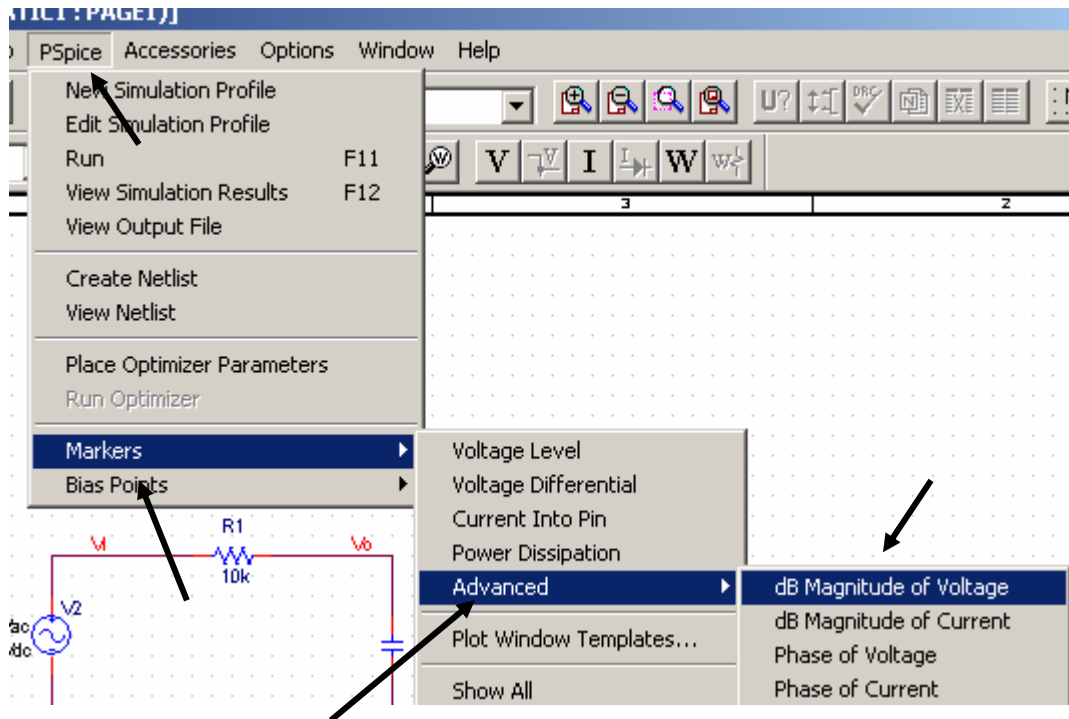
ATIC1 : PAGE1)]

PSpice Accessories Options Window Help

New Simulation Profile
Edit Simulation Profile
Run F11
View Simulation Results F12
View Output File

Create Netlist
View Netlist

Place Optimizer Parameters
Run Optimizer

Markers
Bias Points

Voltage Level
Voltage Differential
Current Into Pin
Power Dissipation
Advanced
Plot Window Templates...
Show All

dB Magnitude of Voltage
dB Magnitude of Current
Phase of Voltage
Phase of Current

U?

V I W

3 2

R1
10k
Vi Vo
V2
Vac
Vdc